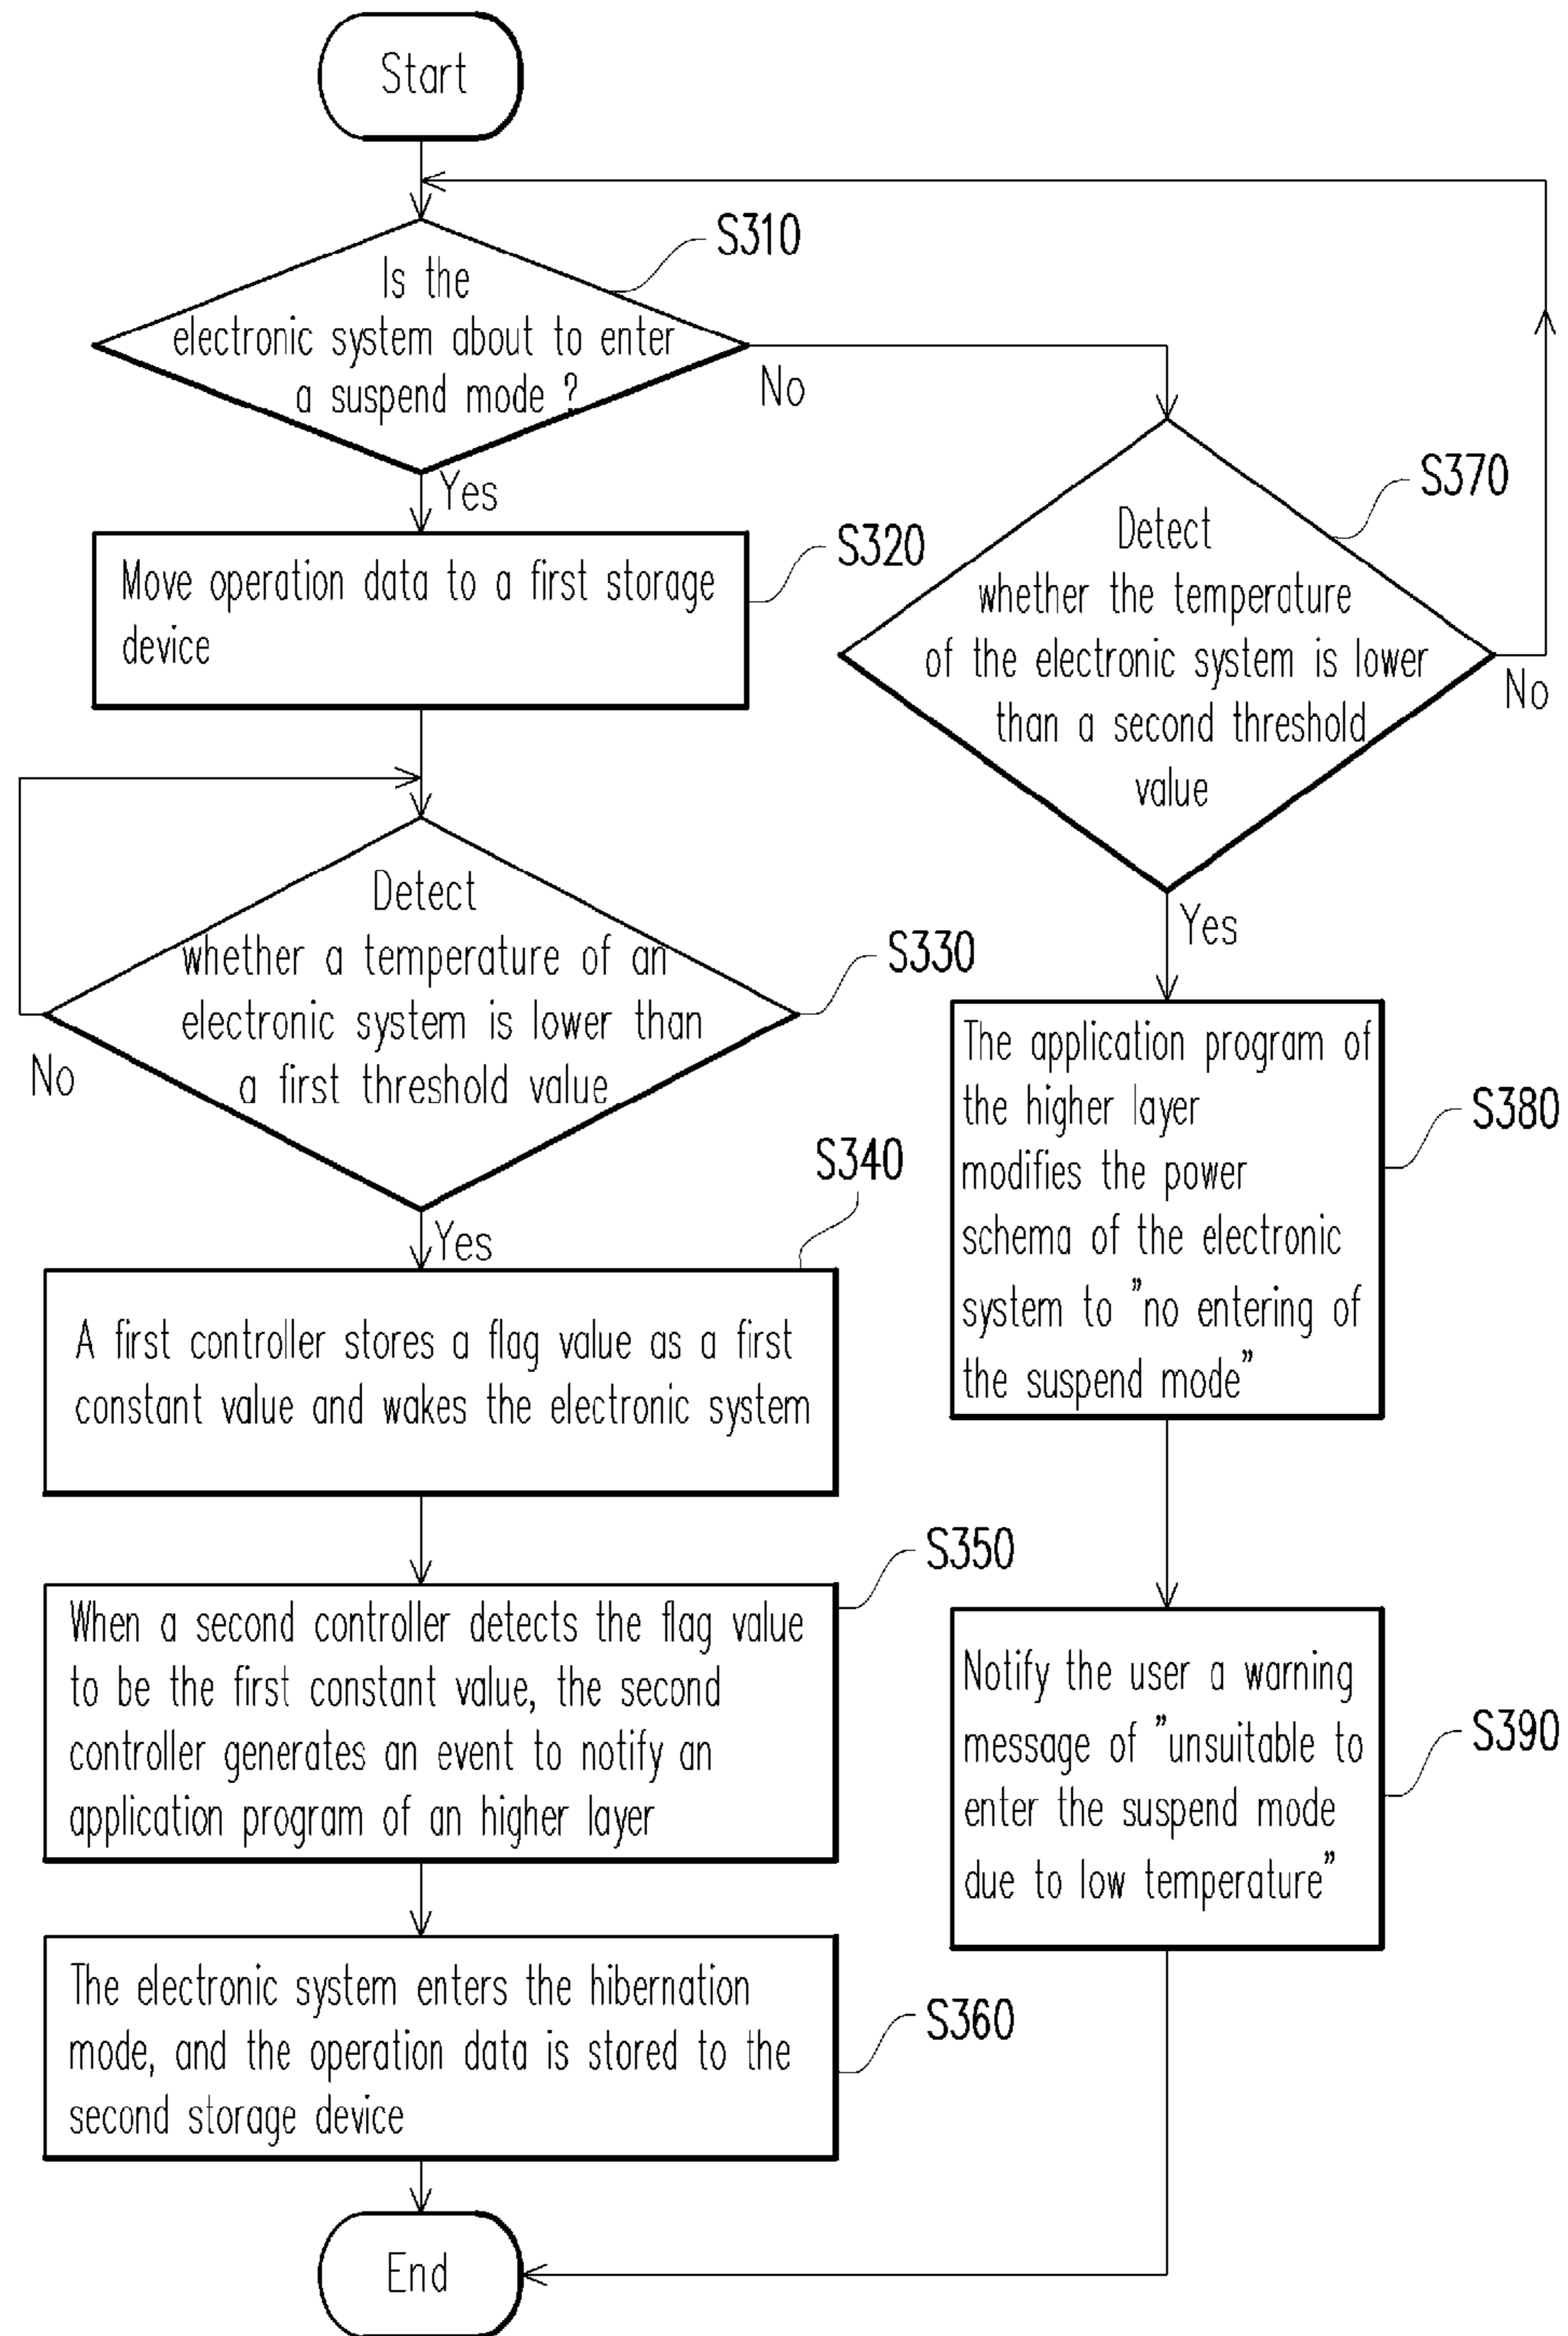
Start

Is the electronic system about to enter a suspend mode ?

S310

No

Yes

Move operation data to a first storage device

S320

Detect whether the temperature of the electronic system is lower than a second threshold value

S370

No

Detect whether a temperature of an electronic system is lower than a first threshold value

S330

No

Yes

Yes

The application program of the higher layer modifies the power schema of the electronic system to "no entering of the suspend mode"

S380

S340

A first controller stores a flag value as a first constant value and wakes the electronic system

When a second controller detects the flag value to be the first constant value, the second controller generates an event to notify an application program of an higher layer

S350

Notify the user a warning message of "unsuitable to enter the suspend mode due to low temperature"

S390

The electronic system enters the hibernation mode, and the operation data is stored to the second storage device

S360

End